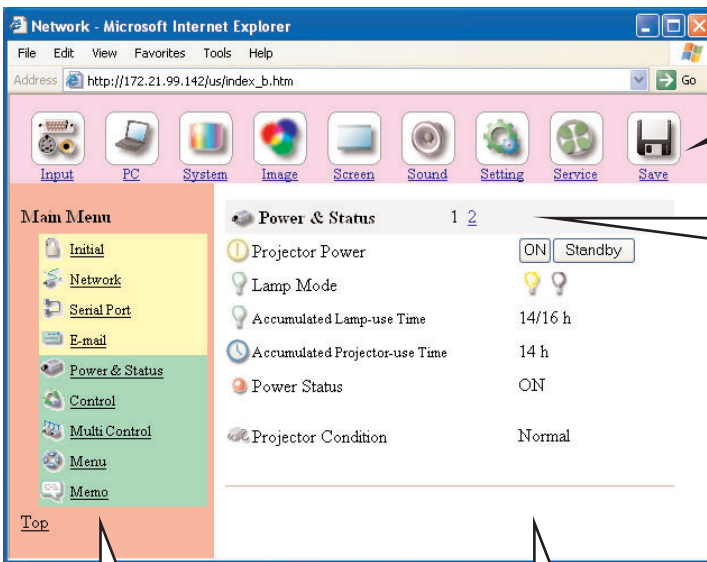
Network - Microsoft Internet Explorer

File Edit View Favorites Tools Help

Address http://172.21.99.142/us/index_b.htm Go

Input PC System Image Screen Sound Setting Service Save

Main Menu

Initial
Network
Serial Port
E-mail
Power & Status
Control
Multi Control
Menu
Memo

Top

Power & Status 1 2

| | |
|---|---|
| Projector Power | ON Standby |
| Lamp Mode | |
| Accumulated Lamp-use Time | 14/16 h |
| Accumulated Projector-use Time | 14 h |
| Power Status | ON |
| Projector Condition | Normal |